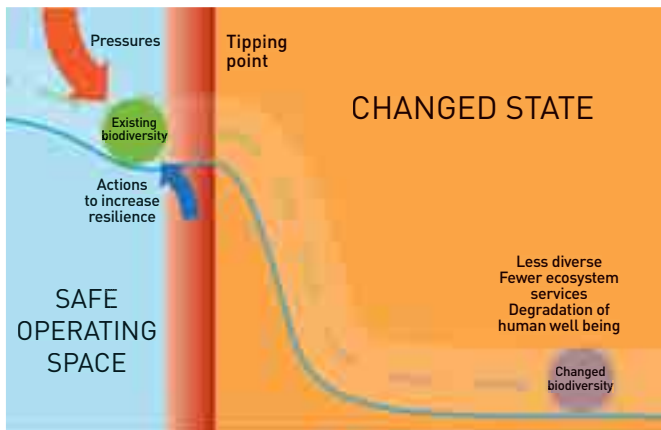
Pressures

Tipping point

CHANGED STATE

Existing biodiversity

Actions to increase resilience

SAFE OPERATING SPACE

Less diverse
Fewer ecosystem services
Degradation of human well being

Changed biodiversity